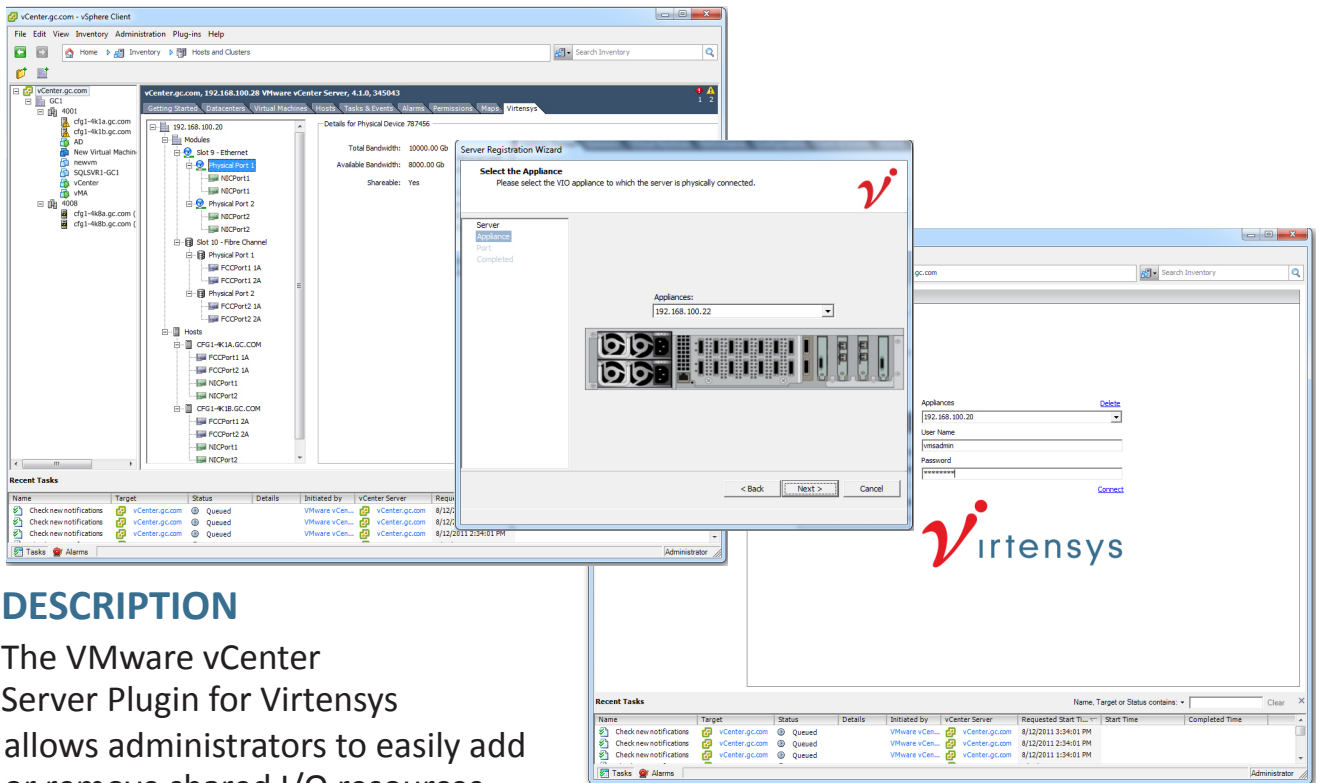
vCenter.gc.com - vSphere Client
File Edit View Inventory Administration Plug-ins Help
Home Inventory Hosts and Clusters
Search Inventory
vCenter.gc.com
GC1
4001
cfg1-4k1a.gc.com
cfg1-4k1b.gc.com
AD
New Virtual Machine
newvm
SQLSVR1-GC1
vCenter
vMA
4008
cfg1-4k8a.gc.com (
cfg1-4k8b.gc.com (
vCenter.gc.com, 192.168.100.28 VMware vCenter Server, 4.1.0, 345043
Getting Started Datacenters Virtual Machines Hosts Tasks & Events Alarms Permissions Maps Virtensys
192.168.100.20
Modules
Slot 9 - Ethernet
Physical Port 1
NICPort1
NICPort1
Physical Port 2
NICPort2
NICPort2
Slot 10 - Fibre Channel
Physical Port 1
FCCPort1 1A
FCCPort1 2A
Physical Port 2
FCCPort2 1A
FCCPort2 2A
Hosts
CFG1-4K1A.GC.COM
FCCPort1 1A
FCCPort2 1A
NICPort1
NICPort2
CFG1-4K1B.GC.COM
FCCPort1 2A
FCCPort2 2A
NICPort1
NICPort2
Details for Physical Device 787456
Total Bandwidth: 10000.00 Gb
Available Bandwidth: 8000.00 Gb
Shareable: Yes
Server Registration Wizard
Select the Appliance
Please select the VIO appliance to which the server is physically connected.
Server
Appliance
Port
Completed
Appliances:
192.168.100.22
< Back Next > Cancel
Recent Tasks
| Name | Target | Status | Details | Initiated by | vCenter Server | Reques |
|---|---|---|---|---|---|---|
| Check new notifications | vCenter.gc.com | Queued | | VMware vCen... | vCenter.gc.com | 8/12/ |
| Check new notifications | vCenter.gc.com | Queued | | VMware vCen... | vCenter.gc.com | 8/12/ |
| Check new notifications | vCenter.gc.com | Queued | | VMware vCen... | vCenter.gc.com | 8/12/2011 2:34:01 PM |
Tasks Alarms Administrator
.gc.com
Search Inventory
Appliances Delete
192.168.100.20
User Name
vmsadmin
Password
*********
Connect
virtensys
Recent Tasks Name, Target or Status contains: Clear
| Name | Target | Status | Details | Initiated by | vCenter Server | Requested Start Ti... | Start Time | Completed Time |
|---|---|---|---|---|---|---|---|---|
| Check new notifications | vCenter.gc.com | Queued | | VMware vCen... | vCenter.gc.com | 8/12/2011 3:34:01 PM | | |
| Check new notifications | vCenter.gc.com | Queued | | VMware vCen... | vCenter.gc.com | 8/12/2011 2:34:01 PM | | |
| Check new notifications | vCenter.gc.com | Queued | | VMware vCen... | vCenter.gc.com | 8/12/2011 1:34:01 PM | | |
Tasks Alarms Administrator
DESCRIPTION
The VMware vCenter Server Plugin for Virtensys allows administrators to easily add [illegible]